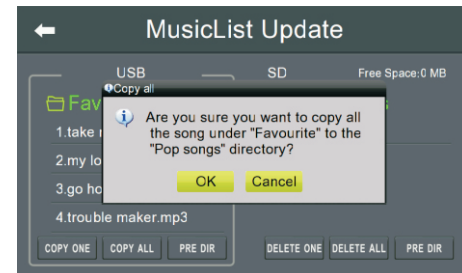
MusicList Update

USB

SD

Free Space:0 MB

Fav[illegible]

1.take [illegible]

2.my lo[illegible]

3.go ho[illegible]

4.trouble maker.mp3

Copy all

Are you sure you want to copy all the song under "Favourite" to the "Pop songs" directory?

OK

Cancel

COPY ONE

COPY ALL

PRE DIR

DELETE ONE

DELETE ALL

PRE DIR